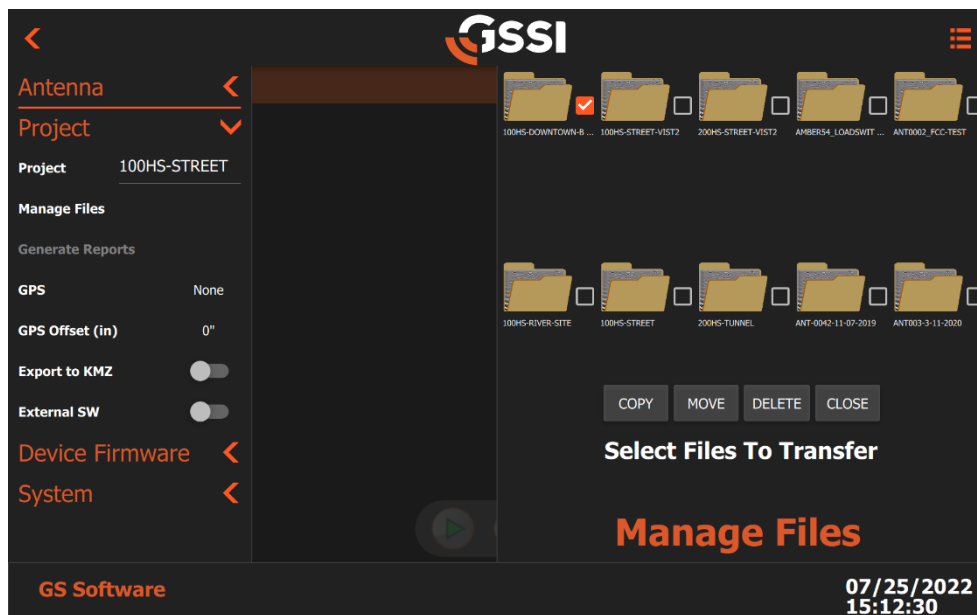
GSSI

Antenna
Project
Project 100HS-STREET
Manage Files
Generate Reports
GPS None
GPS Offset (in) 0"
Export to KMZ
External SW
Device Firmware
System

100HS-DOWNTOWN-B ... 100HS-STREET-VIST2 200HS-STREET-VIST2 AMBER54_LOADSWIT ... ANT0002_FCC-TEST

100HS-RIVER-SITE 100HS-STREET 200HS-TUNNEL ANT-0042-11-07-2019 ANT003-3-11-2020

COPY MOVE DELETE CLOSE

Select Files To Transfer

Manage Files

GS Software

07/25/2022
15:12:30